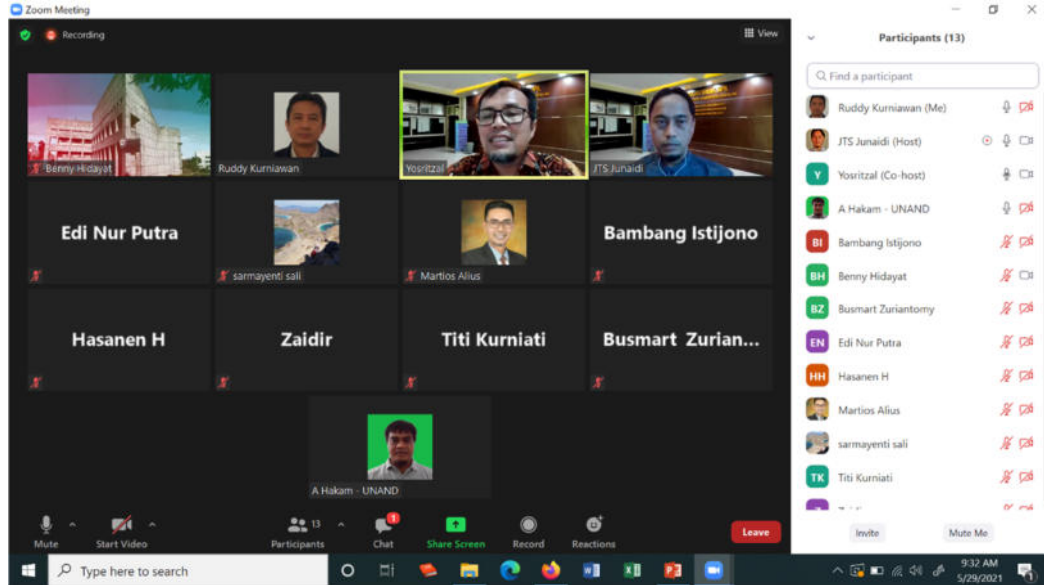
Zoom Meeting

Recording

View

Benny Hidayat

Ruddy Kurniawan

Yosritzal

JTS Junaidi

Edi Nur Putra

sarmayenti sali

Martios Alius

Bambang Istijono

Hasanen H

Zaidir

Titi Kurniati

Busmart Zurian...

A Hakam - UNAND

Mute

Start Video

13

Participants

1

Chat

Share Screen

Record

Reactions

Leave

Participants (13)

Find a participant

Ruddy Kurniawan (Me)

JTS Junaidi (Host)

Y

Yosritzal (Co-host)

A Hakam - UNAND

BI

Bambang Istijono

BH

Benny Hidayat

BZ

Busmart Zuriantomy

EN

Edi Nur Putra

HH

Hasanen H

Martios Alius

sarmayenti sali

TK

Titi Kurniati

Invite

Mute Me

Type here to search

9:32 AM
5/29/2021

1